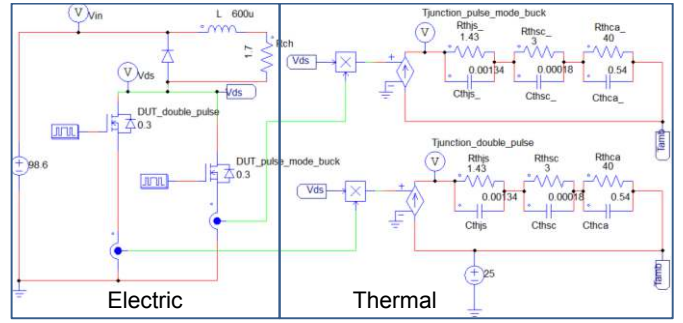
Vin
L 600u
1.7
Itch
Vds
Vds
DUT_double_pulse
0.3
98.6
DUT_pulse_mode_buck
0.3
Electric

Tjunction_pulse_mode_buck
Rthjs_
1.43
Rthsc_
3
Rthca_
40
Vds
0.00134
0.00018
0.54
Cthjs_
Cthsc_
Cthca_
Tamb
Tjunction_double_pulse
Rthjs
1.43
Rthsc
3
Rthca
40
Vds
0.00134
0.00018
0.54
Cthjs
Cthsc
Cthca
25
Tamb
Thermal